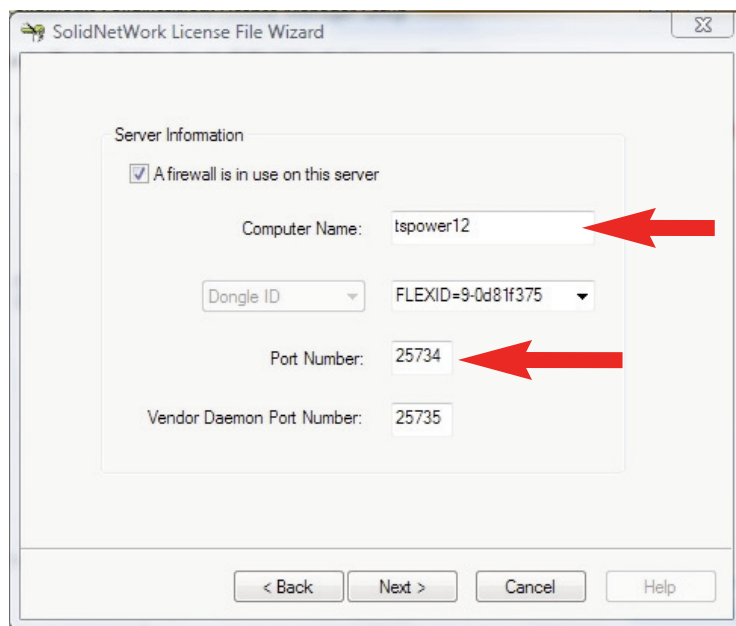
SolidNetWork License File Wizard

Server Information

A firewall is in use on this server

Computer Name: tspower12

Dongle ID

FLEXID=9-0d81f375

Port Number: 25734

Vendor Daemon Port Number: 25735

< Back

Next >

Cancel

Help